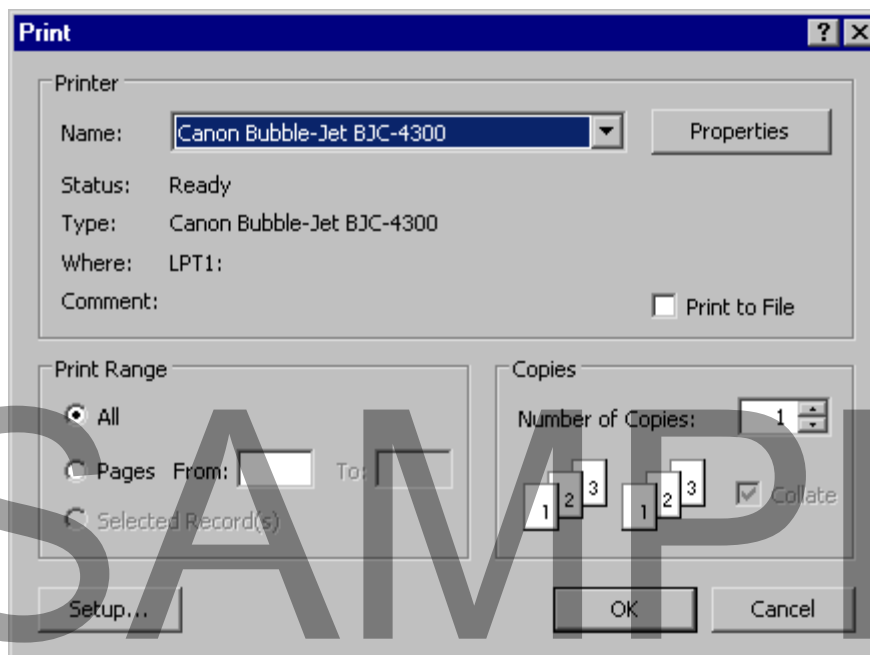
Print
? X

Printer
Name: Canon Bubble-Jet BJC-4300
Properties
Status: Ready
Type: Canon Bubble-Jet BJC-4300
Where: LPT1:
Comment:
Print to File

Print Range
All
Pages From: To:
Selected Record(s)

Copies
Number of Copies: 1
1 2 3 1 2 3
Collate

Setup...
OK
Cancel

SAMPL